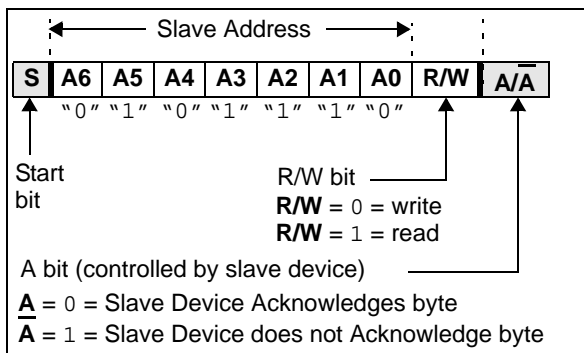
Slave Address

| S | A6 | A5 | A4 | A3 | A2 | A1 | A0 | R/W | A/$\overline{A}$ |
|---|---|---|---|---|---|---|---|---|---|
| | "0" | "1" | "0" | "1" | "1" | "1" | "0" | | |

Start bit

R/W bit
**R/W** = 0 = write
**R/W** = 1 = read

A bit (controlled by slave device)
**A** = 0 = Slave Device Acknowledges byte
$\overline{\textbf{A}}$ = 1 = Slave Device does not Acknowledge byte